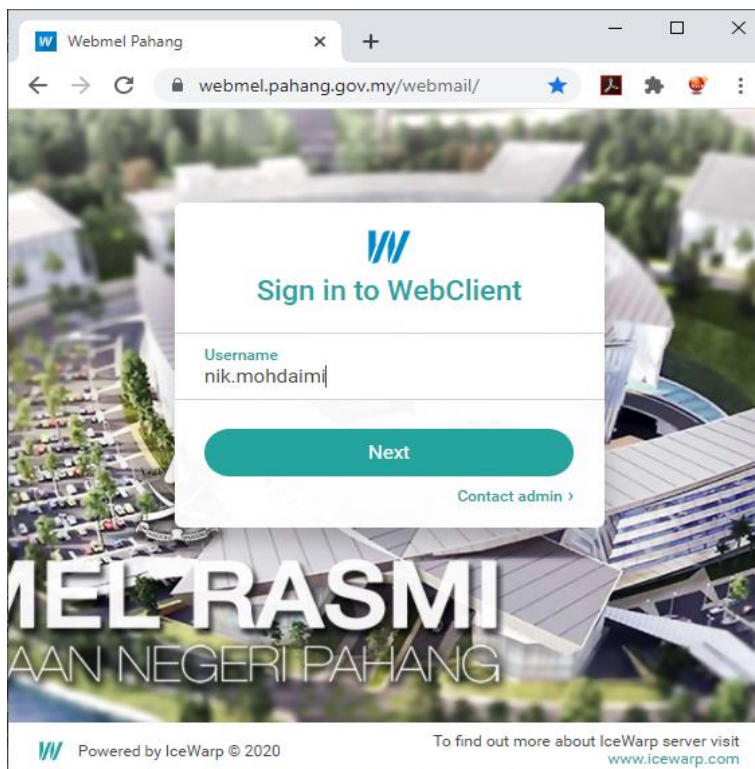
Webmel Pahang

webmel.pahang.gov.my/webmail/

Sign in to WebClient

Username
nik.mohdaimi

Next

Contact admin ›

MEL RASMI
AAN NEGERI PAHANG

Powered by IceWarp © 2020

To find out more about IceWarp server visit
www.icewarp.com